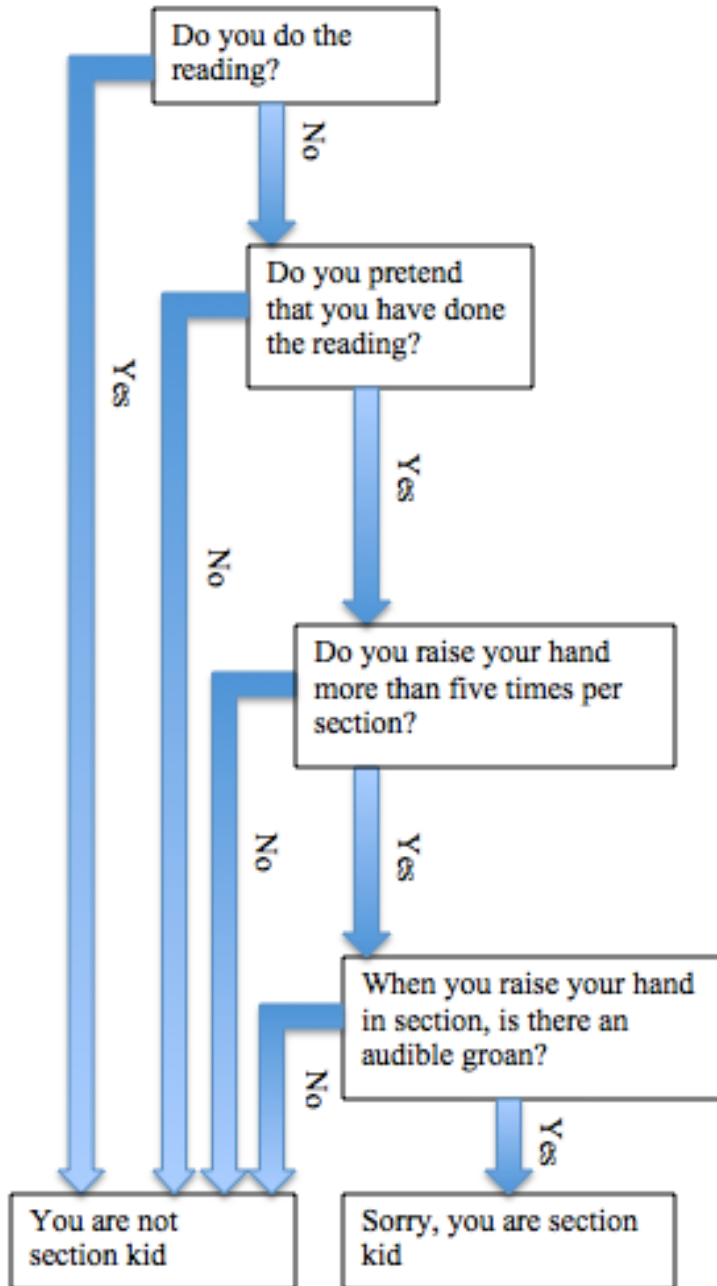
Do you do the reading?

No

Yes

Do you pretend that you have done the reading?

No

Yes

Do you raise your hand more than five times per section?

No

Yes

When you raise your hand in section, is there an audible groan?

No

Yes

You are not section kid

Sorry, you are section kid